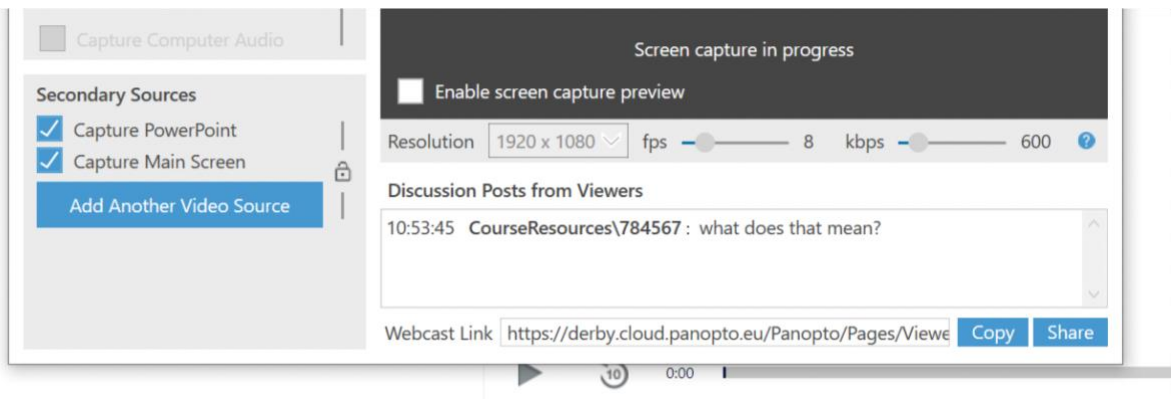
Capture Computer Audio

Secondary Sources

Capture PowerPoint

Capture Main Screen

Add Another Video Source

Screen capture in progress

Enable screen capture preview

Resolution 1920 x 1080 fps 8 kbps 600

Discussion Posts from Viewers

10:53:45 **CourseResources\784567** : what does that mean?

Webcast Link https://derby.cloud.panopto.eu/Panopto/Pages/Viewe Copy Share

10 0:00